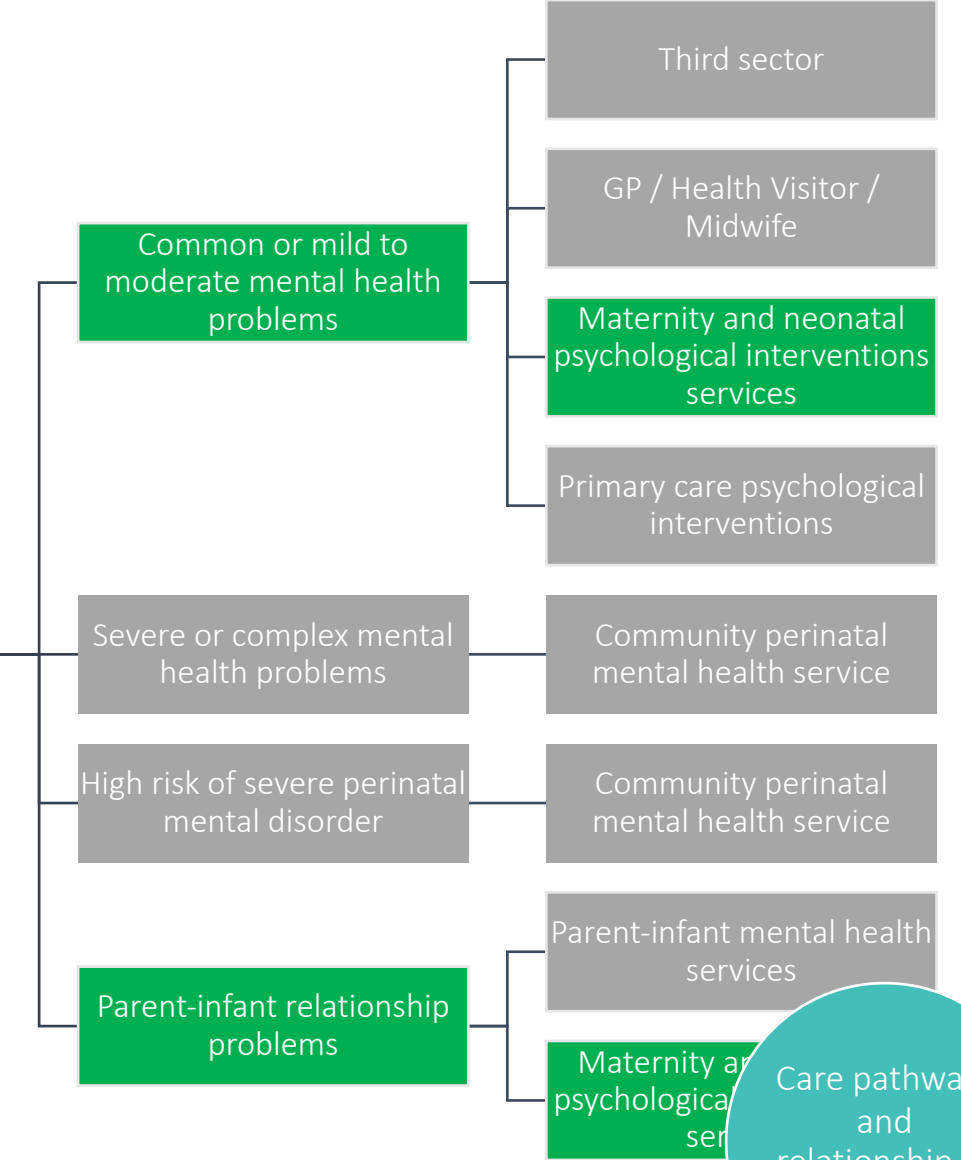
Third sector

GP / Health Visitor / Midwife

Common or mild to moderate mental health problems

Maternity and neonatal psychological interventions services

Primary care psychological interventions

Severe or complex mental health problems

Community perinatal mental health service

High risk of severe perinatal mental disorder

Community perinatal mental health service

Parent-infant mental health services

Parent-infant relationship problems

Maternity ar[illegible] psychologica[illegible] ser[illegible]

Care pathwa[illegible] and relationship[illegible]